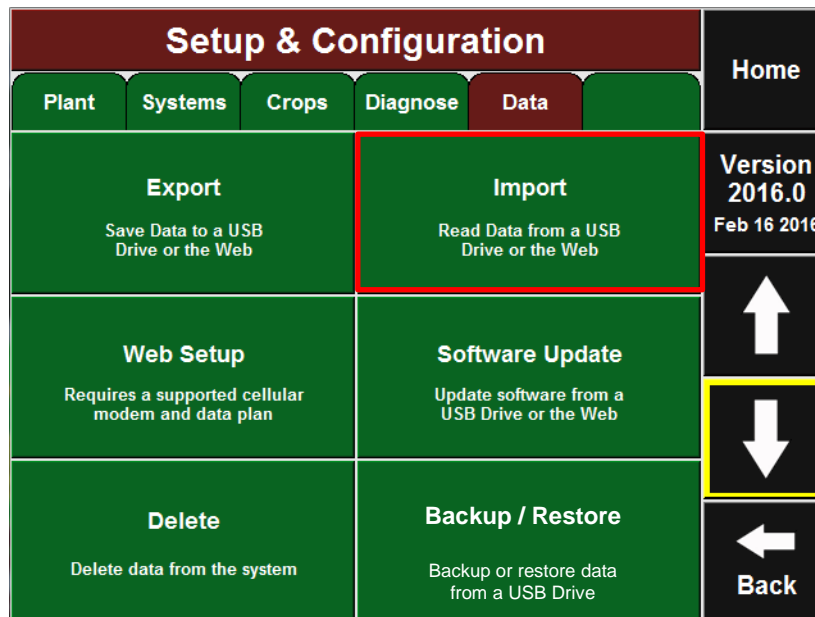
Setup & Configuration

Home

Plant Systems Crops Diagnose Data

Version 2016.0
Feb 16 2016

Export
Save Data to a USB Drive or the Web

Import
Read Data from a USB Drive or the Web

Web Setup
Requires a supported cellular modem and data plan

Software Update
Update software from a USB Drive or the Web

Delete
Delete data from the system

Backup / Restore
Backup or restore data from a USB Drive

Back